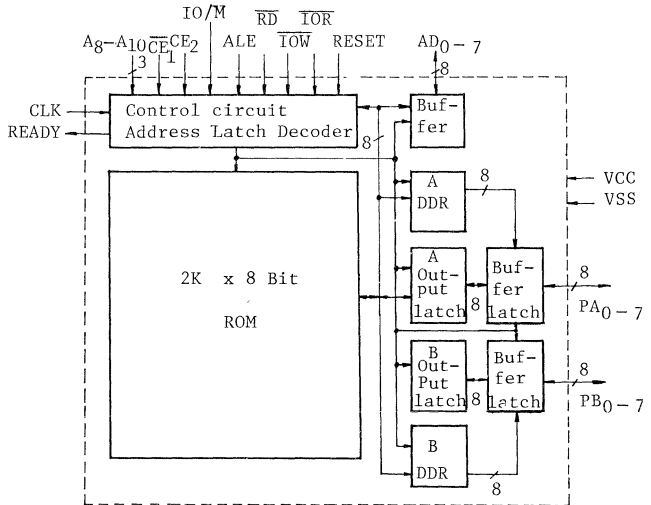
$IO/\overline{M}$

$A_8-A_{10}$ $\overline{CE}_1$ $CE_2$ ALE $\overline{RD}$ $\overline{IOW}$ $\overline{IOR}$ RESET $AD_{0-7}$

3

8

CLK

READY

Control circuit Address Latch Decoder

Buffer

8

A DDR

8

VCC

VSS

2K x 8 Bit

ROM

A Output latch

8

Buffer Latch

8

$PA_{0-7}$

B OutPut latch

8

Buffer Latch

8

$PB_{0-7}$

B DDR

8